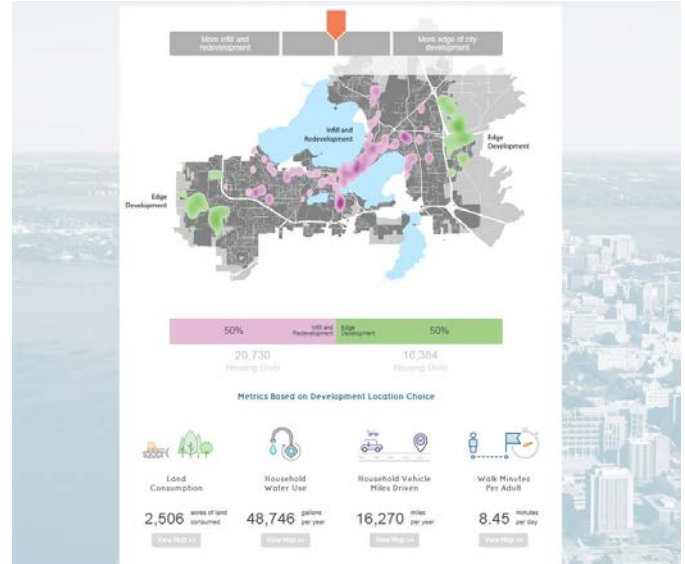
More infill and redevelopment

More edge of city development

Infill and Redevelopment

Edge Development

Edge Development

50%

Infill and Redevelopment

Edge Development

50%

20,730

Housing Units

16,384

Housing Units

Metrics Based on Development Location Choice

Land Consumption

2,506 acres of land consumed

View Map >>

Household Water Use

48,746 gallons per year

View Map >>

Household Vehicle Miles Driven

16,270 miles per year

View Map >>

Walk Minutes Per Adult

8.45 minutes per day

View Map >>